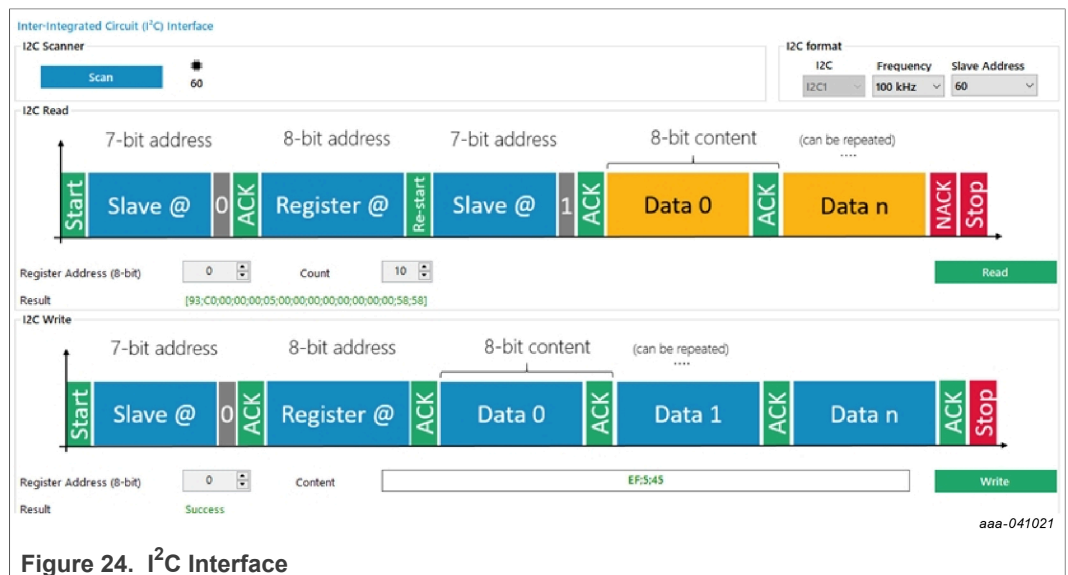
Inter-Integrated Circuit (I$^2$C) Interface

I2C Scanner

Scan

60

I2C format

I2C

I2C1

Frequency

100 kHz

Slave Address

60

I2C Read

7-bit address

8-bit address

7-bit address

8-bit content

(can be repeated)

....

Start

Slave @

0

ACK

Register @

Re-start

Slave @

1

ACK

Data 0

ACK

Data n

NACK

Stop

Register Address (8-bit)

0

Count

10

Read

Result

[93;C0;00;00;00;05;00;00;00;00;00;00;00;00;58;58]

I2C Write

7-bit address

8-bit address

8-bit content

(can be repeated)

....

Start

Slave @

0

ACK

Register @

ACK

Data 0

ACK

Data 1

ACK

Data n

ACK

Stop

Register Address (8-bit)

0

Content

EF;5;45

Write

Result

Success

aaa-041021

Figure 24. I$^2$C Interface